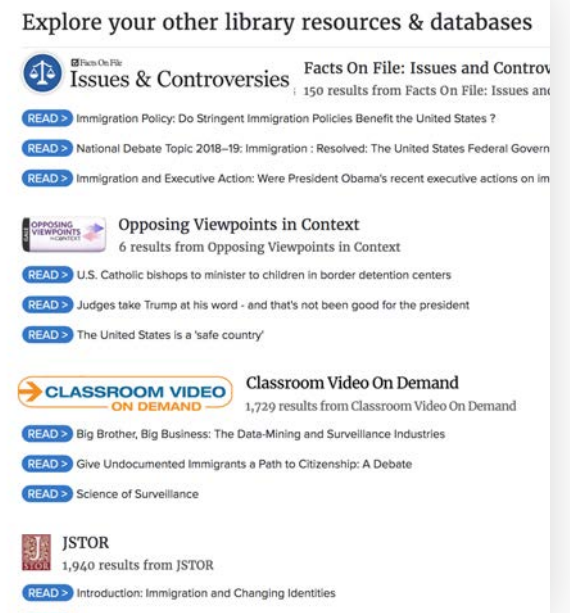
Explore your other library resources & databases

Facts On File
Issues & Controversies

Facts On File: Issues and Controv
150 results from Facts On File: Issues and

READ > Immigration Policy: Do Stringent Immigration Policies Benefit the United States ?

READ > National Debate Topic 2018–19: Immigration : Resolved: The United States Federal Govern

READ > Immigration and Executive Action: Were President Obama's recent executive actions on im

OPPOSING VIEWPOINTS IN CONTEXT

Opposing Viewpoints in Context
6 results from Opposing Viewpoints in Context

READ > U.S. Catholic bishops to minister to children in border detention centers

READ > Judges take Trump at his word - and that's not been good for the president

READ > The United States is a 'safe country'

CLASSROOM VIDEO ON DEMAND

Classroom Video On Demand
1,729 results from Classroom Video On Demand

READ > Big Brother, Big Business: The Data-Mining and Surveillance Industries

READ > Give Undocumented Immigrants a Path to Citizenship: A Debate

READ > Science of Surveillance

JSTOR

JSTOR
1,940 results from JSTOR

READ > Introduction: Immigration and Changing Identities